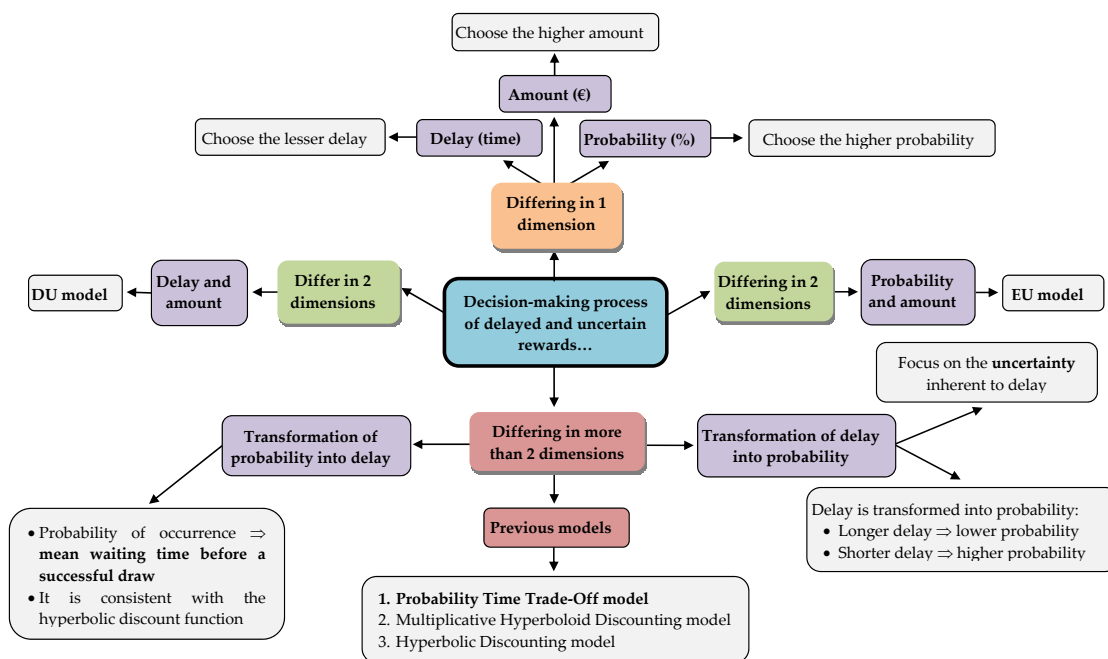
Choose the higher amount

Amount (€)

Choose the lesser delay

Delay (time)

Probability (%)

Choose the higher probability

Differing in 1 dimension

DU model

Delay and amount

Differ in 2 dimensions

Decision-making process of delayed and uncertain rewards…

Differing in 2 dimensions

Probability and amount

EU model

Focus on the **uncertainty** inherent to delay

Transformation of probability into delay

Differing in more than 2 dimensions

Transformation of delay into probability

Delay is transformed into probability:
- Longer delay ⇒ lower probability
- Shorter delay ⇒ higher probability

- Probability of occurrence ⇒ **mean waiting time before a successful draw**
- It is consistent with the hyperbolic discount function

Previous models

**1. Probability Time Trade-Off model**
2. Multiplicative Hyperboloid Discounting model
3. Hyperbolic Discounting model